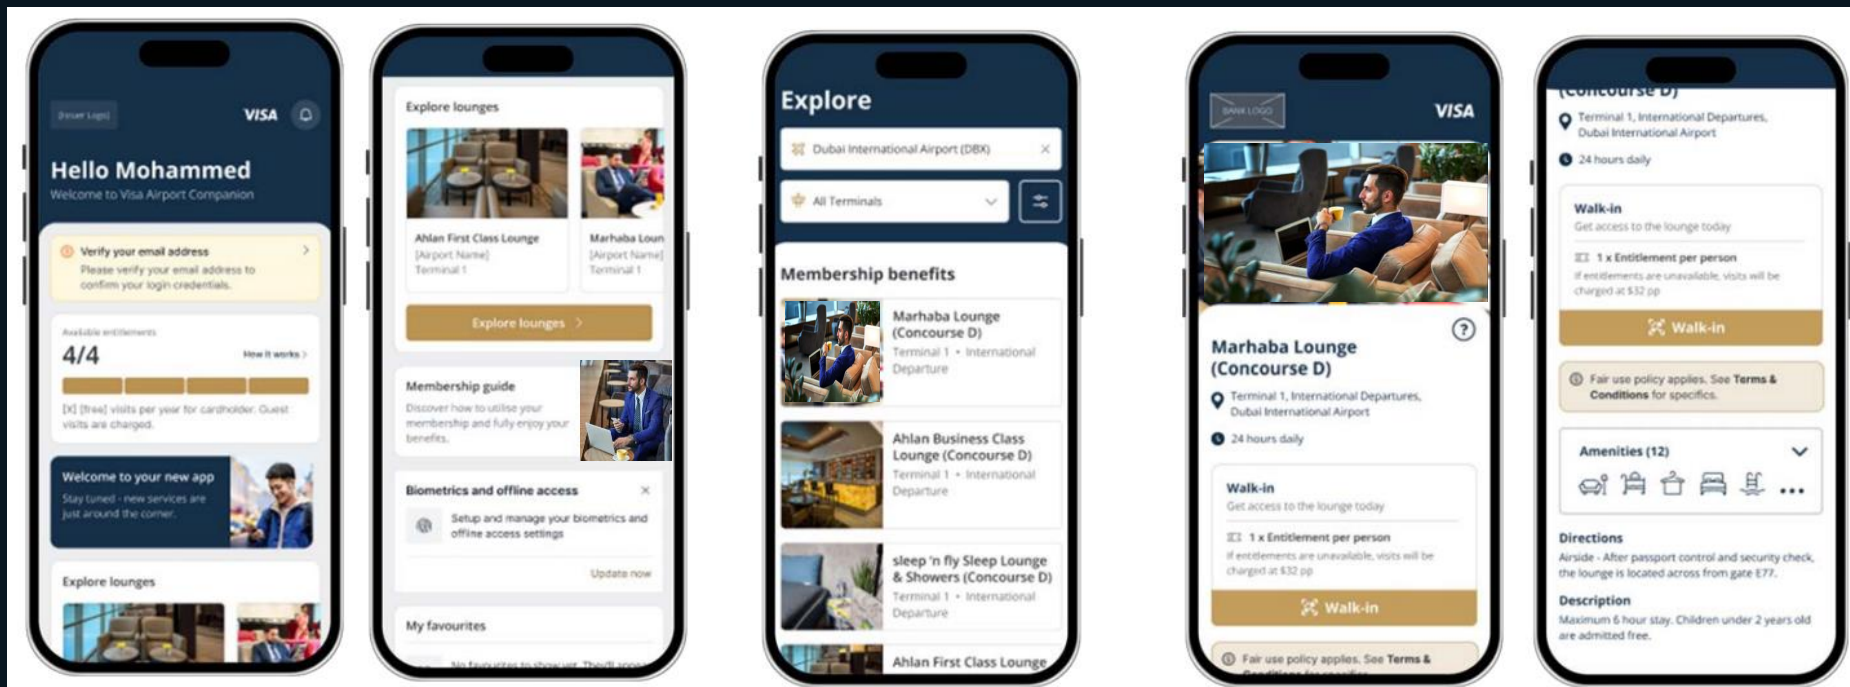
[Issuer Logo] VISA

Hello Mohammed
Welcome to Visa Airport Companion

Verify your email address
Please verify your email address to confirm your login credentials.

Available entitlements
4/4
How it works >
[X] [free] visits per year for cardholder. Guest visits are charged.

Welcome to your new app
Stay tuned - new services are just around the corner.

Explore lounges

Explore lounges
Ahlan First Class Lounge
[Airport Name]
Terminal 1
Marhaba Loun
[Airport Name]
Terminal 1
Explore lounges >

Membership guide
Discover how to utilise your membership and fully enjoy your benefits.

Biometrics and offline access
Setup and manage your biometrics and offline access settings
Update now

My favourites
No favourites to show yet. The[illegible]

Explore
Dubai International Airport (DBX)
All Terminals

Membership benefits
Marhaba Lounge (Concourse D)
Terminal 1 • International Departure
Ahlan Business Class Lounge (Concourse D)
Terminal 1 • International Departure
sleep 'n fly Sleep Lounge & Showers (Concourse D)
Terminal 1 • International Departure
Ahlan First Class Lounge

BANK LOGO VISA

Marhaba Lounge (Concourse D)
Terminal 1, International Departures, Dubai International Airport
24 hours daily
Walk-in
Get access to the lounge today
1 x Entitlement per person
If entitlements are unavailable, visits will be charged at $32 pp
Walk-in
Fair use policy applies. See Terms & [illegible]

(Concourse D)
Terminal 1, International Departures, Dubai International Airport
24 hours daily
Walk-in
Get access to the lounge today
1 x Entitlement per person
If entitlements are unavailable, visits will be charged at $32 pp
Walk-in
Fair use policy applies. See Terms & Conditions for specifics.
Amenities (12)
...
Directions
Airside - After passport control and security check, the lounge is located across from gate E77.
Description
Maximum 6 hour stay. Children under 2 years old are admitted free.